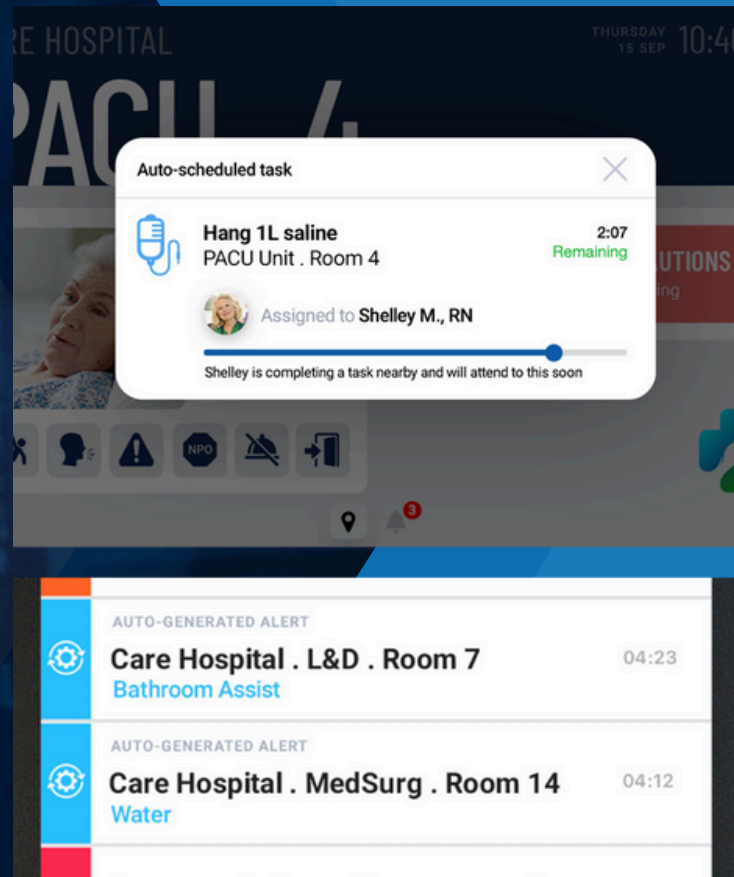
RE HOSPITAL

THURSDAY 15 SEP 10:4

PACU 4

Auto-scheduled task

Hang 1L saline
PACU Unit . Room 4

2:07
Remaining

Assigned to Shelley M., RN

Shelley is completing a task nearby and will attend to this soon

UTIONS
ing

NPO

3

AUTO-GENERATED ALERT
Care Hospital . L&D . Room 7
Bathroom Assist
04:23

AUTO-GENERATED ALERT
Care Hospital . MedSurg . Room 14
Water
04:12